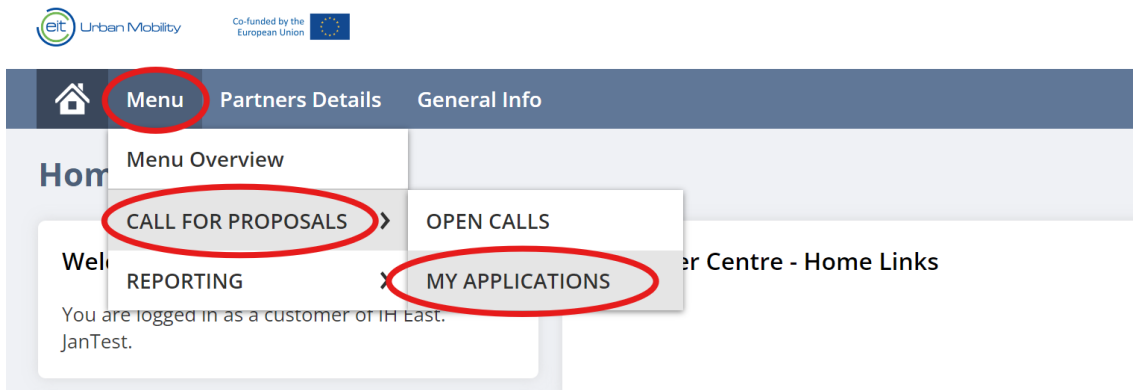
eit Urban Mobility

Co-funded by the European Union

Menu Partners Details General Info

Menu Overview

CALL FOR PROPOSALS

OPEN CALLS

REPORTING

MY APPLICATIONS

Hom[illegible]

Wel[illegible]

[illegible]er Centre - Home Links

You are logged in as a customer of IH East. JanTest.